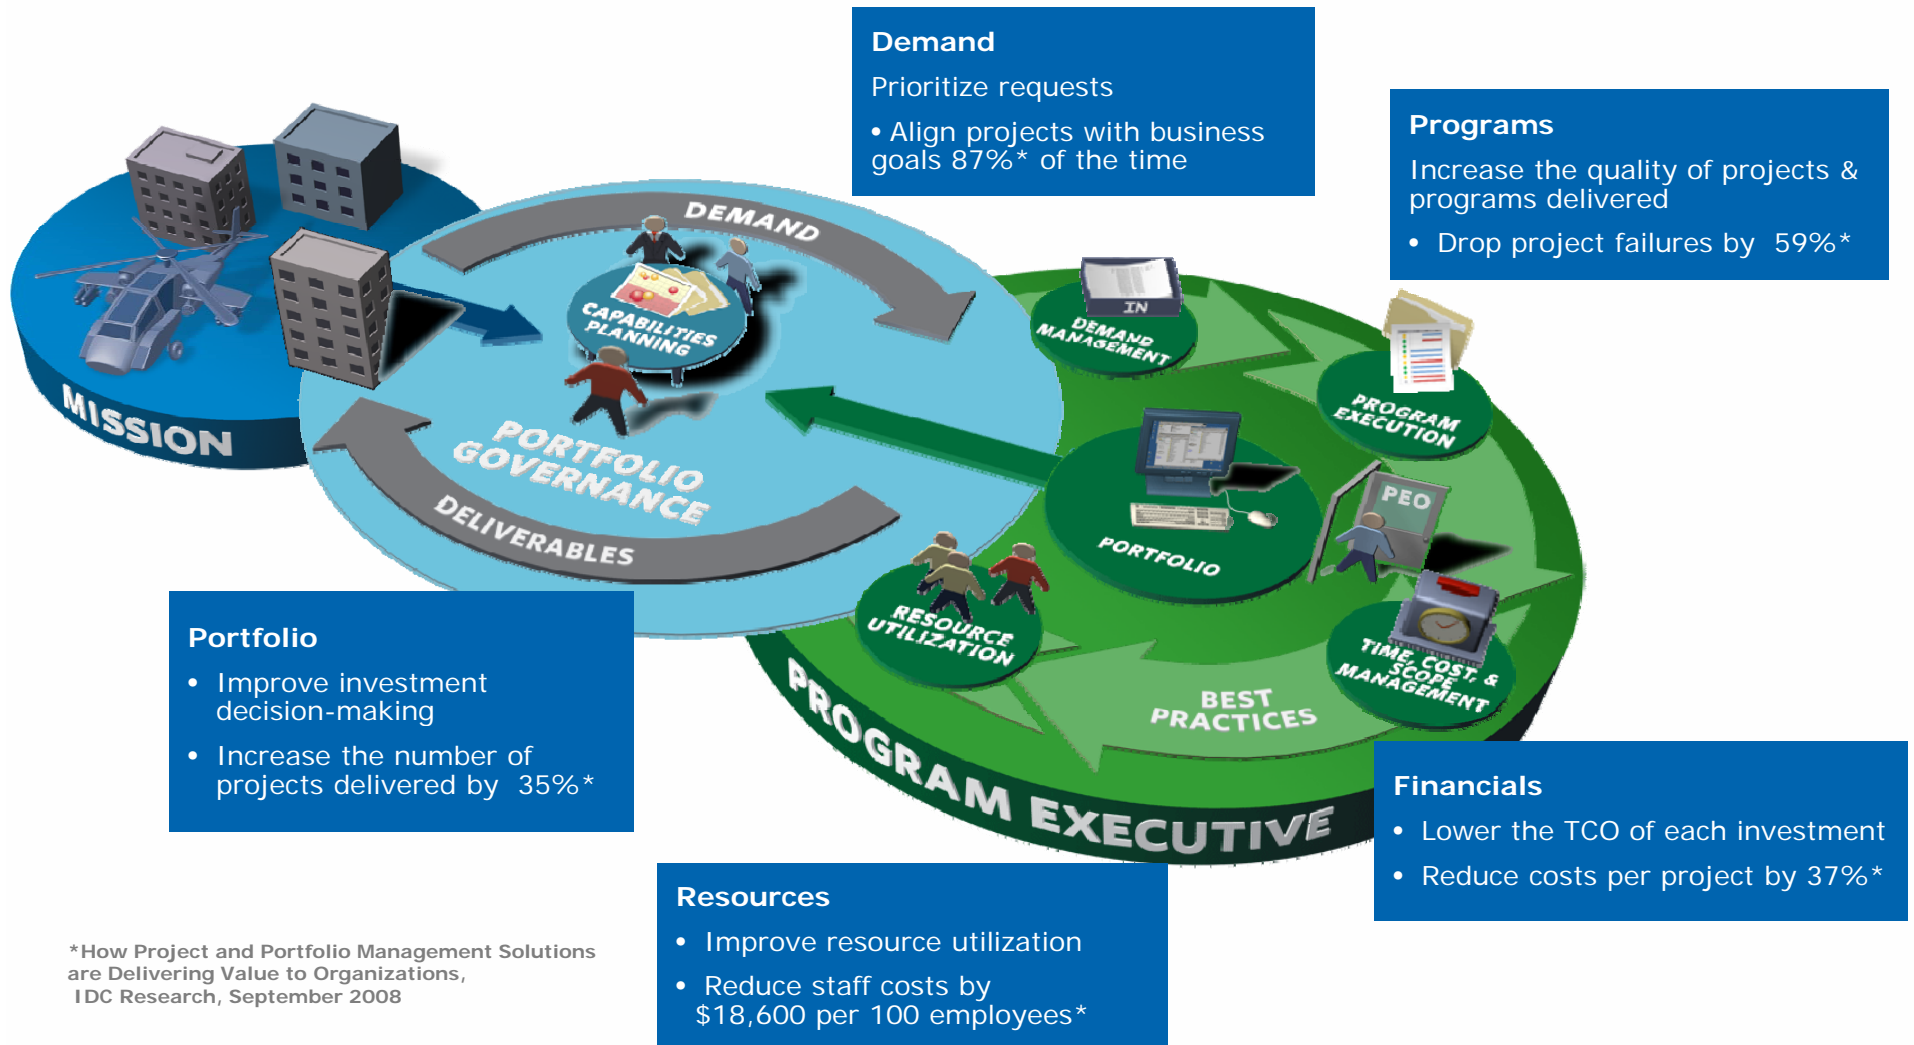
Demand

Prioritize requests

• Align projects with business goals 87%* of the time

Programs

Increase the quality of projects & programs delivered

• Drop project failures by 59%*

DEMAND

CAPABILITIES PLANNING

MISSION

PORTFOLIO GOVERNANCE

DELIVERABLES

IN

DEMAND MANAGEMENT

PROGRAM EXECUTION

PORTFOLIO

PEO

RESOURCE UTILIZATION

TIME, COST, & SCOPE MANAGEMENT

BEST PRACTICES

PROGRAM EXECUTIVE

Portfolio

• Improve investment decision-making

• Increase the number of projects delivered by 35%*

Financials

• Lower the TCO of each investment

• Reduce costs per project by 37%*

Resources

• Improve resource utilization

• Reduce staff costs by $18,600 per 100 employees*

*How Project and Portfolio Management Solutions are Delivering Value to Organizations, IDC Research, September 2008